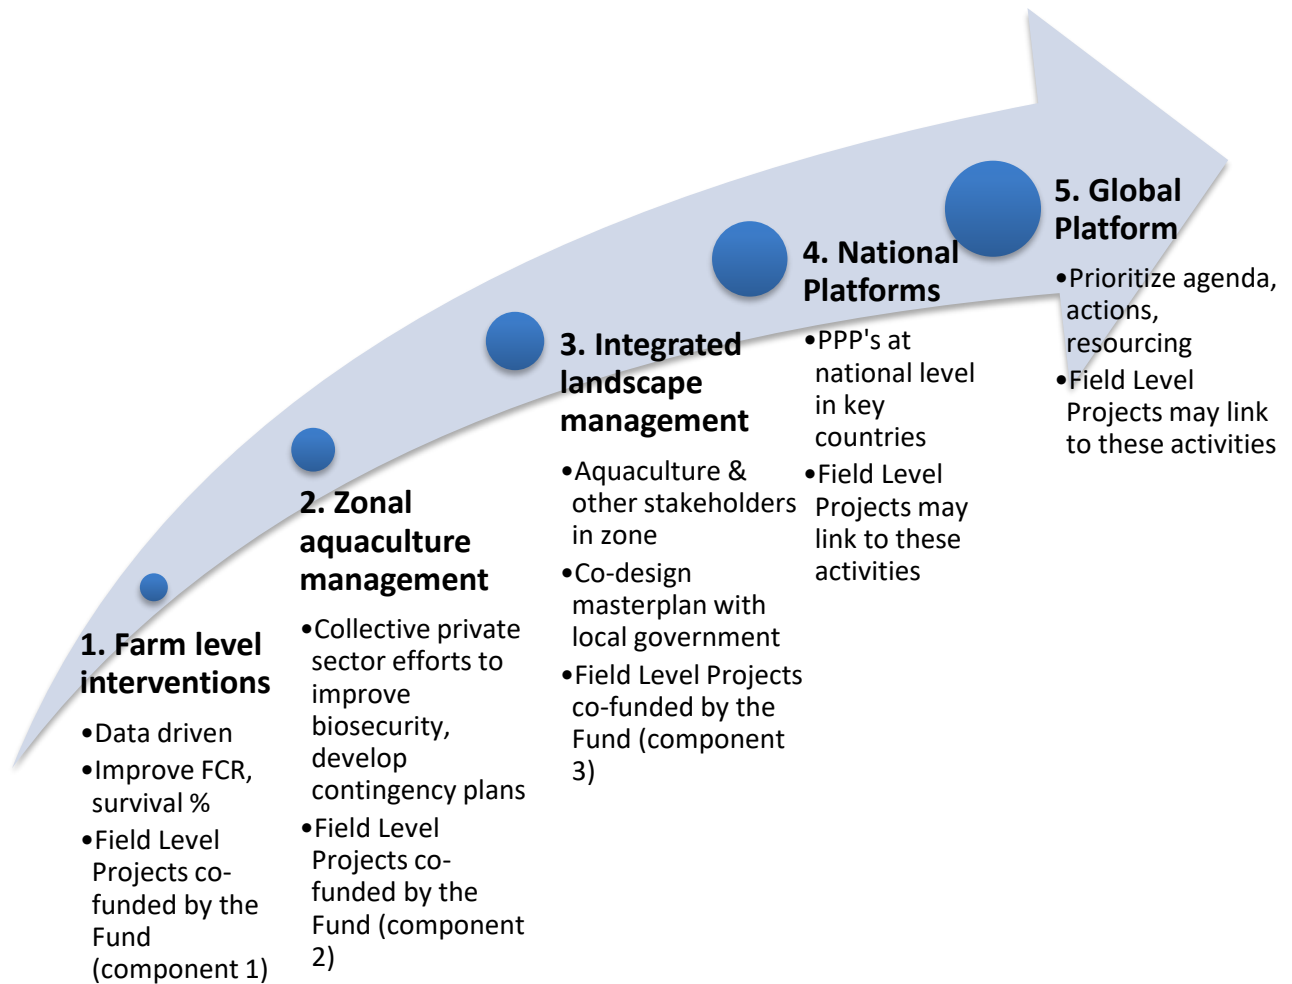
1. Farm level interventions

- Data driven
- Improve FCR, survival %
- Field Level Projects co-funded by the Fund (component 1)

2. Zonal aquaculture management

- Collective private sector efforts to improve biosecurity, develop contingency plans
- Field Level Projects co-funded by the Fund (component 2)

3. Integrated landscape management

- Aquaculture & other stakeholders in zone
- Co-design masterplan with local government
- Field Level Projects co-funded by the Fund (component 3)

4. National Platforms

- PPP's at national level in key countries
- Field Level Projects may link to these activities

5. Global Platform

- Prioritize agenda, actions, resourcing
- Field Level Projects may link to these activities